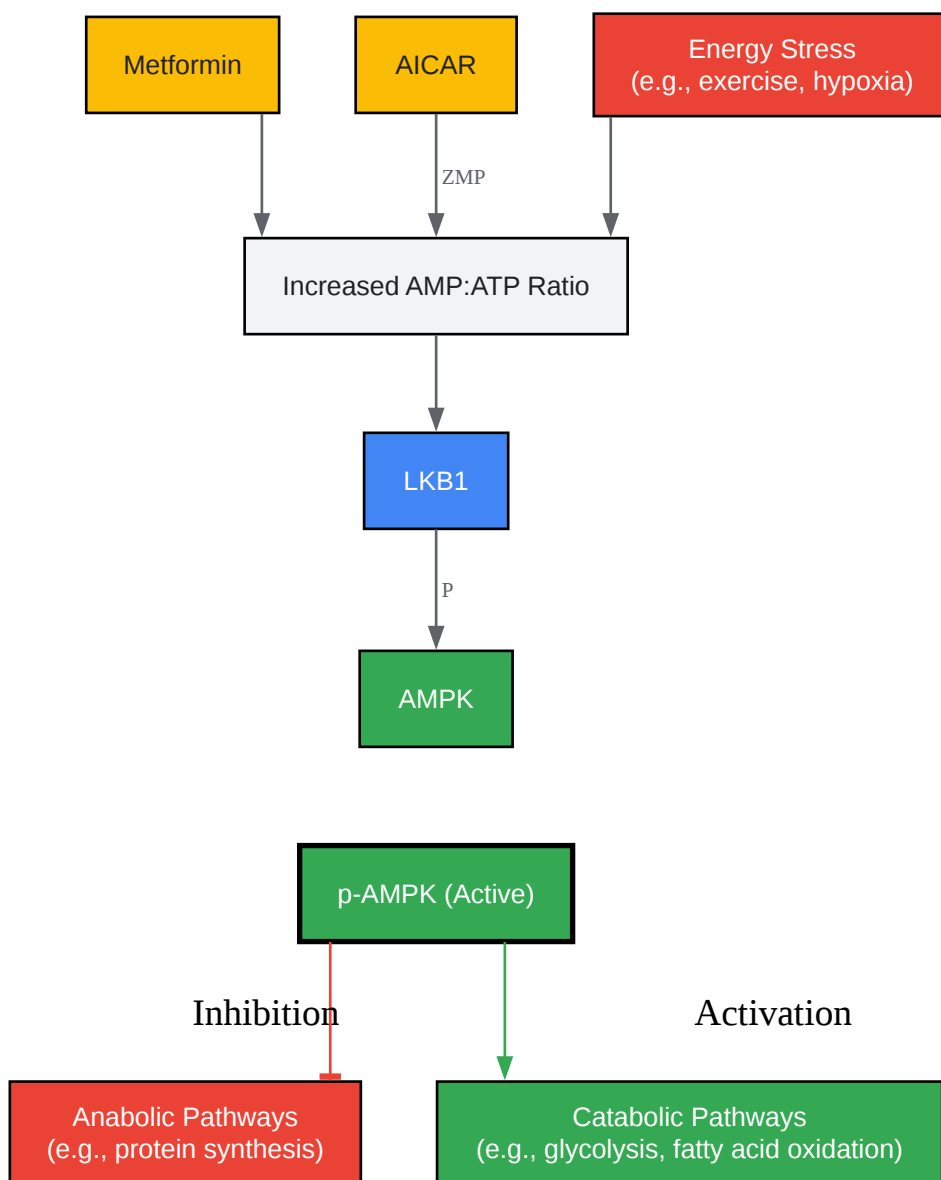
Metformin

AICAR

Energy Stress
(e.g., exercise, hypoxia)

ZMP

Increased AMP:ATP Ratio

LKB1

P

AMPK

p-AMPK (Active)

Inhibition

Activation

Anabolic Pathways
(e.g., protein synthesis)

Catabolic Pathways
(e.g., glycolysis, fatty acid oxidation)